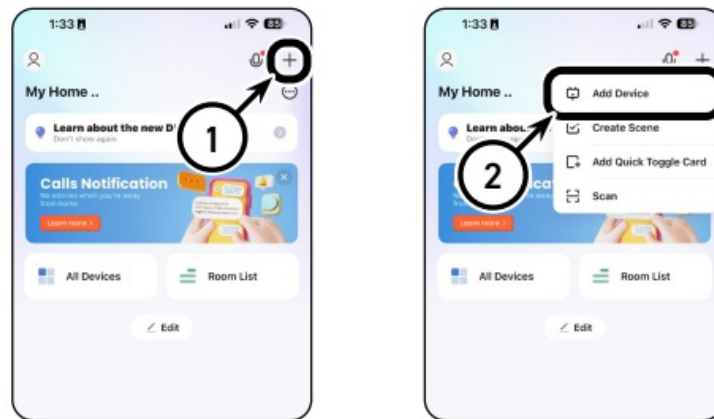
1:33

My Home ..

Learn about the new D

Don't show again

1

Calls Notification

No worries when you're away from home

Learn more >

All Devices

Room List

Edit

1:33

My Home ..

Learn abou

Add Device

Create Scene

Add Quick Toggle Card

Scan

2

Learn more >

All Devices

Room List

Edit